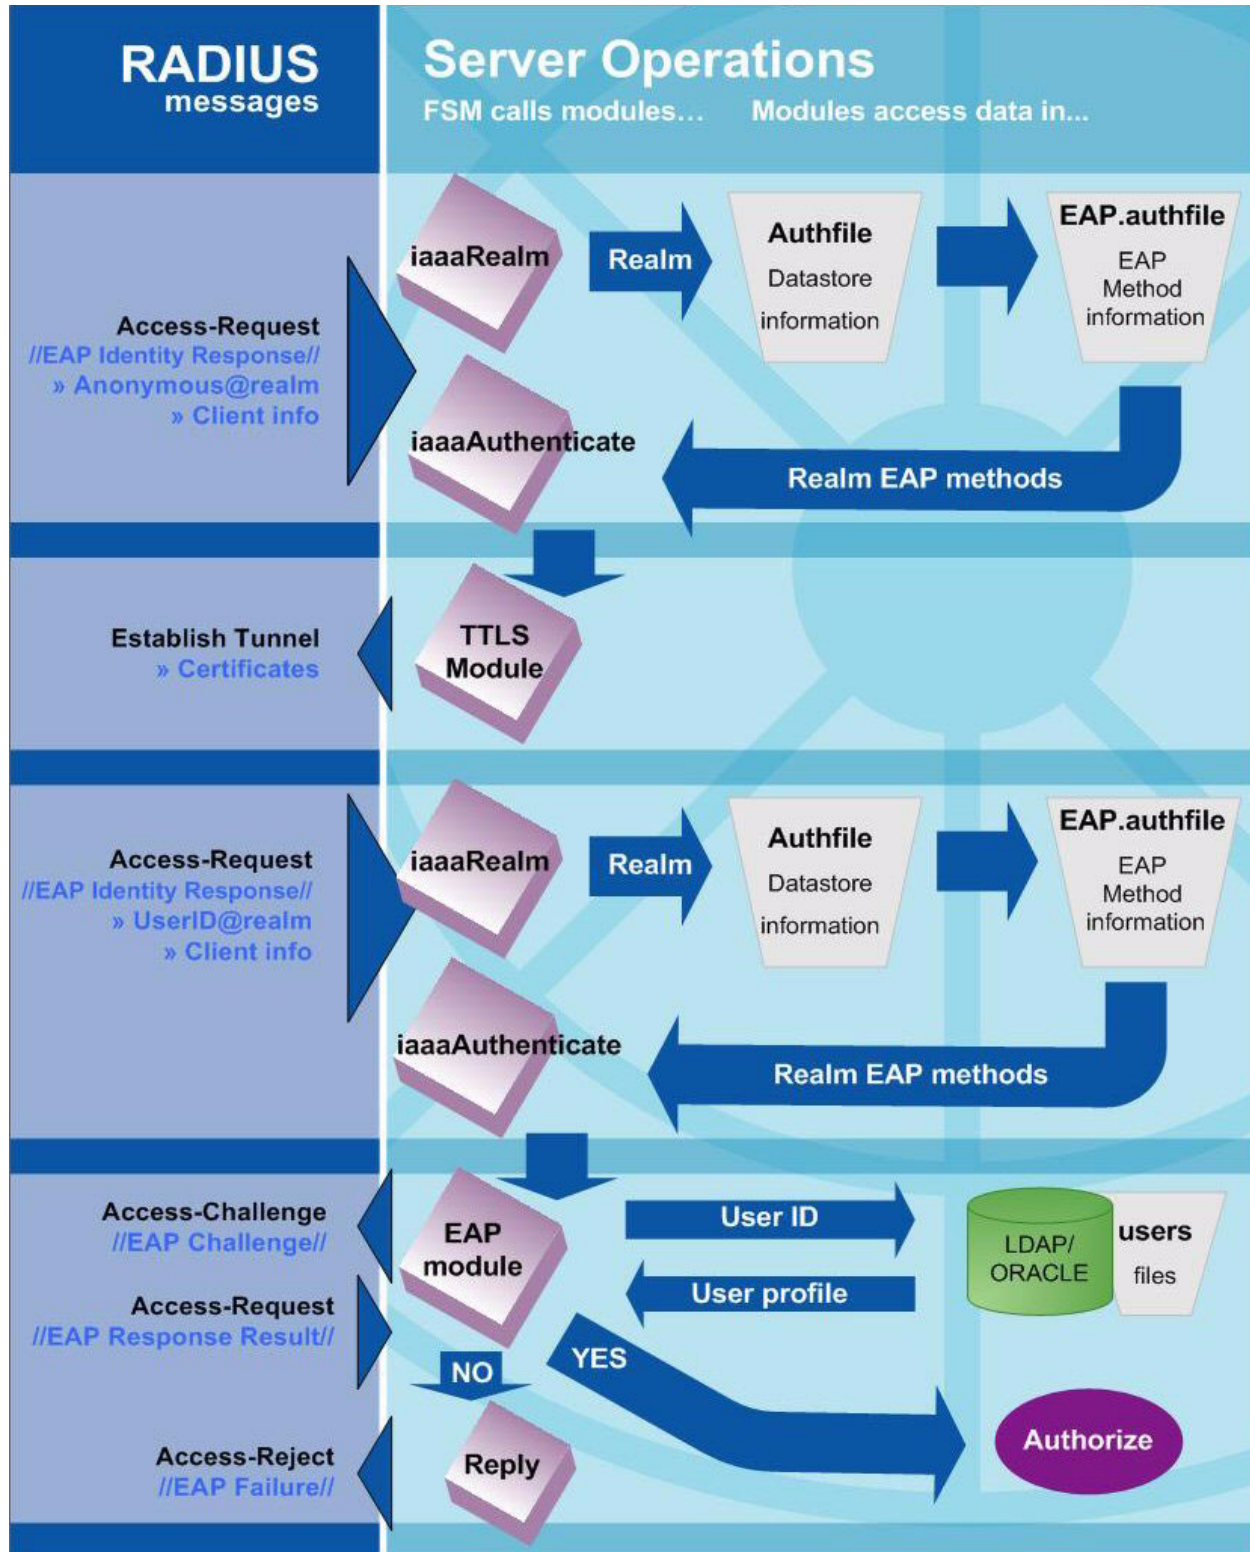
RADIUS
messages

Server Operations
FSM calls modules... Modules access data in...

Access-Request
//EAP Identity Response//
» Anonymous@realm
» Client info

iaaaRealm

Realm

Authfile
Datastore
information

EAP.authfile
EAP
Method
information

iaaaAuthenticate

Realm EAP methods

Establish Tunnel
» Certificates

TTLS
Module

Access-Request
//EAP Identity Response//
» UserID@realm
» Client info

iaaaRealm

Realm

Authfile
Datastore
information

EAP.authfile
EAP
Method
information

iaaaAuthenticate

Realm EAP methods

Access-Challenge
//EAP Challenge//

Access-Request
//EAP Response Result//

EAP
module

User ID

User profile

LDAP/
ORACLE

users
files

NO

YES

Access-Reject
//EAP Failure//

Reply

Authorize